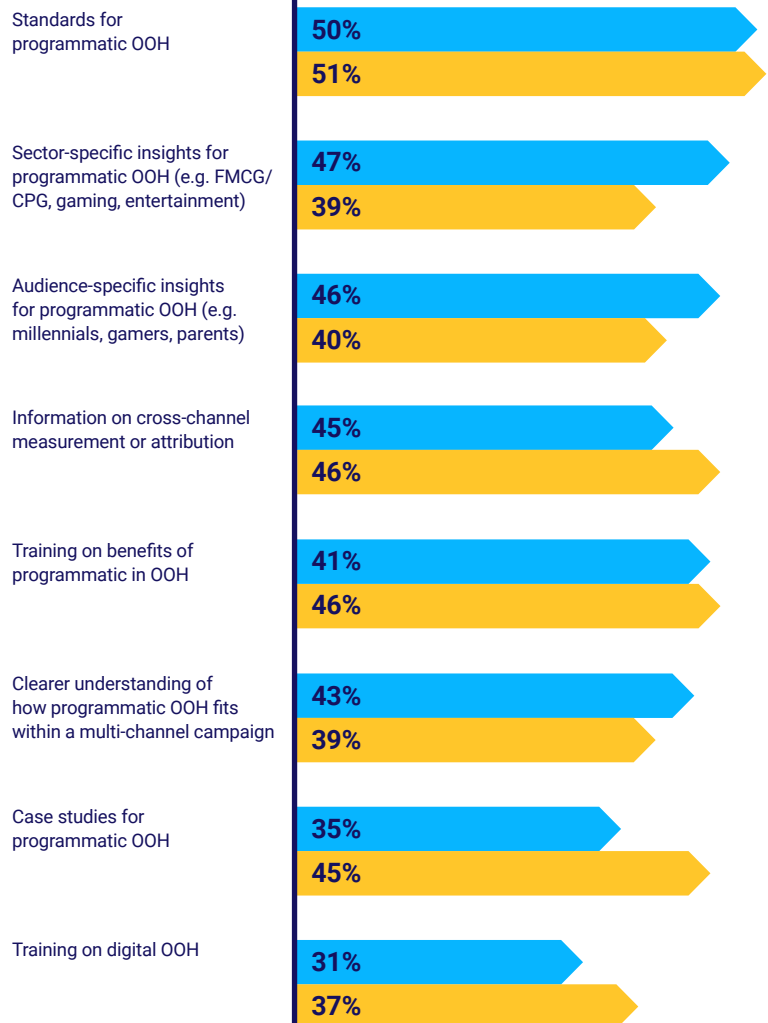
| | |
|---|---|
| Standards for programmatic OOH | 50% |
| | 51% |
| Sector-specific insights for programmatic OOH (e.g. FMCG/ CPG, gaming, entertainment) | 47% |
| | 39% |
| Audience-specific insights for programmatic OOH (e.g. millennials, gamers, parents) | 46% |
| | 40% |
| Information on cross-channel measurement or attribution | 45% |
| | 46% |
| Training on benefits of programmatic in OOH | 41% |
| | 46% |
| Clearer understanding of how programmatic OOH fits within a multi-channel campaign | 43% |
| | 39% |
| Case studies for programmatic OOH | 35% |
| | 45% |
| Training on digital OOH | 31% |
| | 37% |